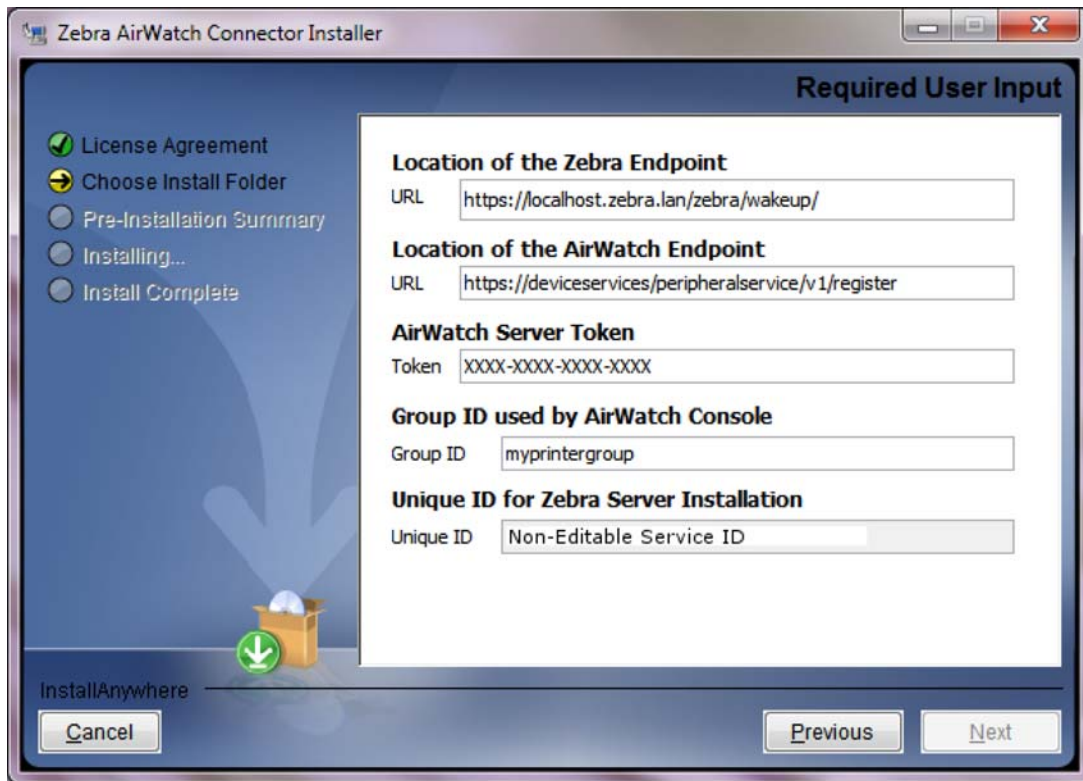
Zebra AirWatch Connector Installer

Required User Input

License Agreement
Choose Install Folder
Pre-Installation Summary
Installing...
Install Complete

Location of the Zebra Endpoint
URL https://localhost.zebra.lan/zebra/wakeup/

Location of the AirWatch Endpoint
URL https://deviceservices/peripheralservice/v1/register

AirWatch Server Token
Token XXXX-XXXX-XXXX-XXXX

Group ID used by AirWatch Console
Group ID myprintergroup

Unique ID for Zebra Server Installation
Unique ID Non-Editable Service ID

InstallAnywhere

Cancel

Previous

Next